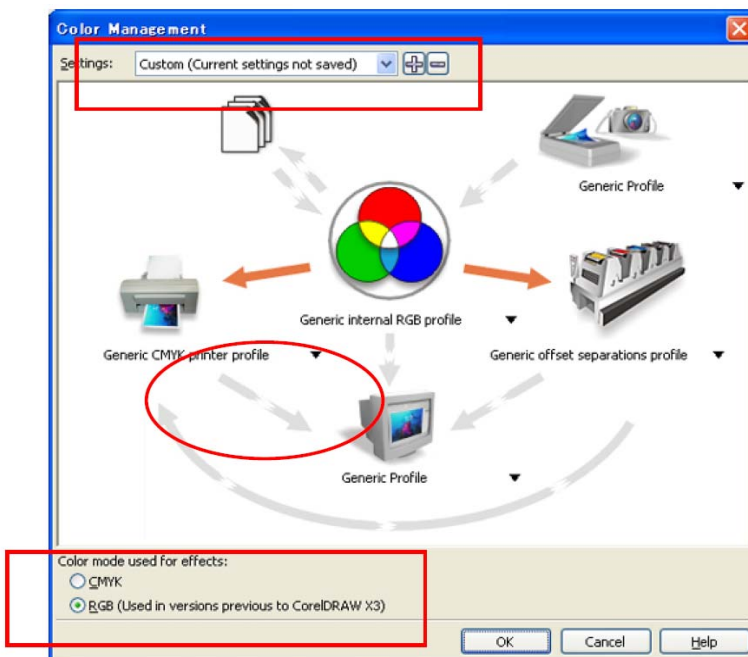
Color Management

Settings: Custom (Current settings not saved)

Generic Profile

Generic internal RGB profile

Generic CMYK printer profile

Generic offset separations profile

Generic Profile

Color mode used for effects:

CMYK

RGB (Used in versions previous to CorelDRAW X3)

OK

Cancel

Help